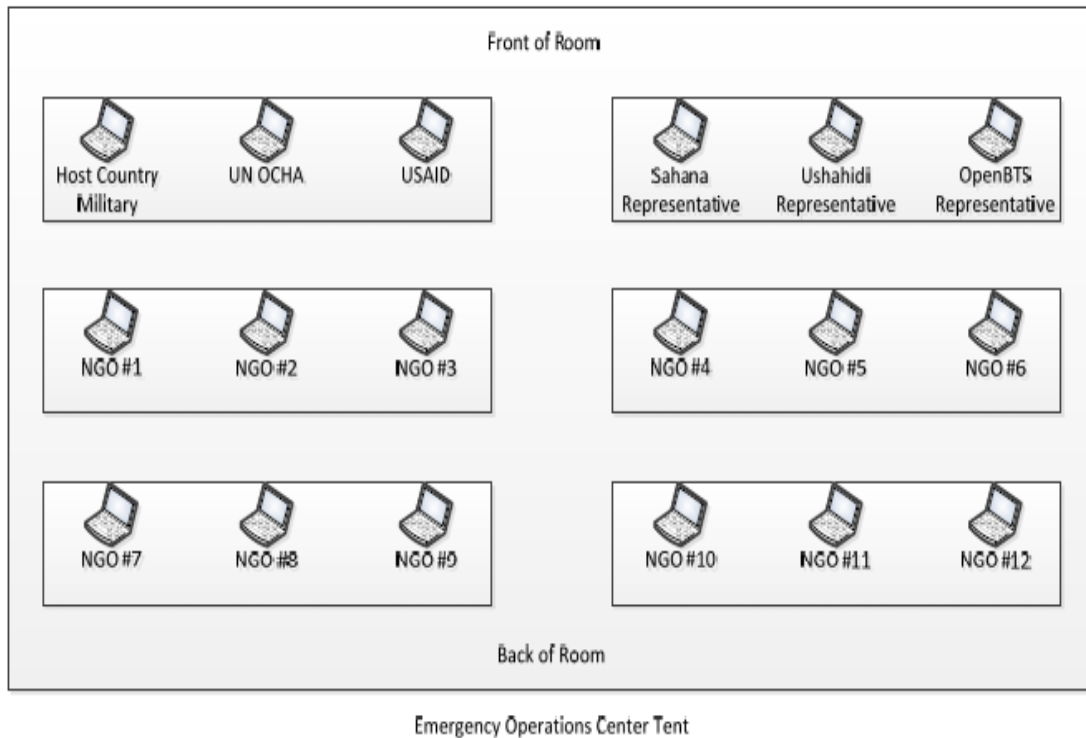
Front of Room

Host Country Military

UN OCHA

USAID

Sahana Representative

Ushahidi Representative

OpenBTS Representative

NGO #1

NGO #2

NGO #3

NGO #4

NGO #5

NGO #6

NGO #7

NGO #8

NGO #9

NGO #10

NGO #11

NGO #12

Back of Room

Emergency Operations Center Tent